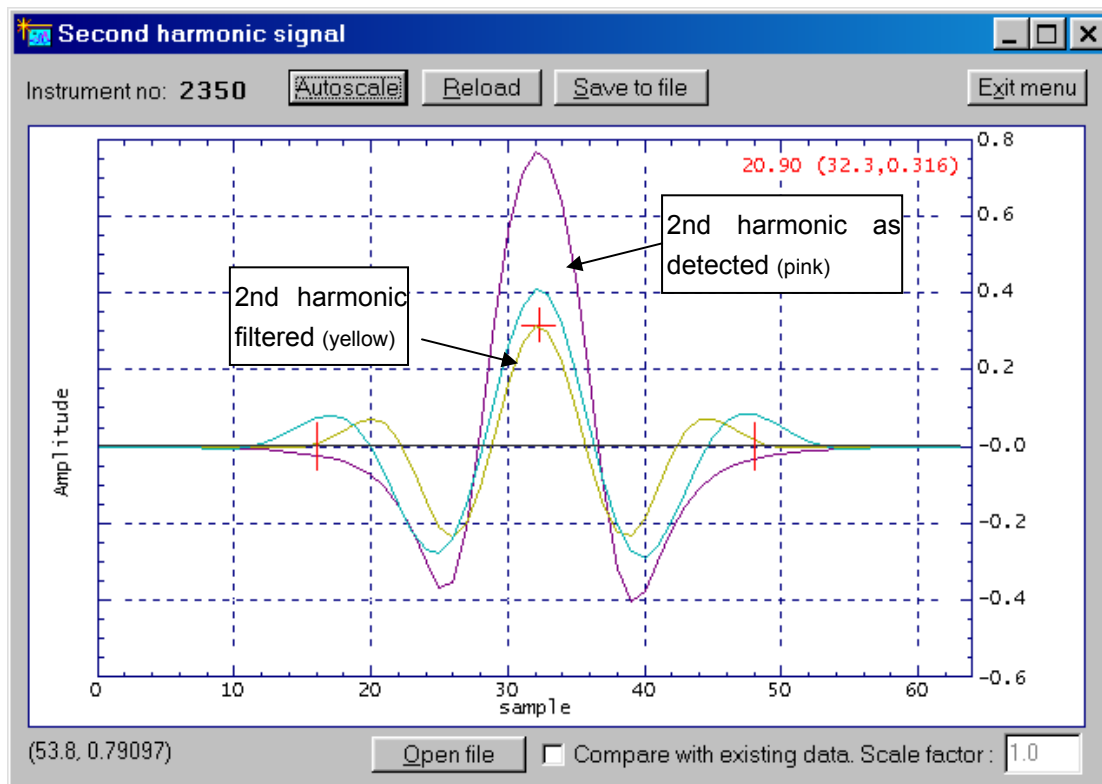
Second harmonic signal

Instrument no: 2350

Autoscale

Reload

Save to file

Exit menu

20.90 (32.3,0.316)

2nd harmonic as detected (pink)

2nd harmonic filtered (yellow)

Amplitude

0.8
0.6
0.4
0.2
-0.0
-0.2
-0.4
-0.6

0
10
20
30
40
50
60

sample

(53.8, 0.79097)

Open file

Compare with existing data. Scale factor :

1.0